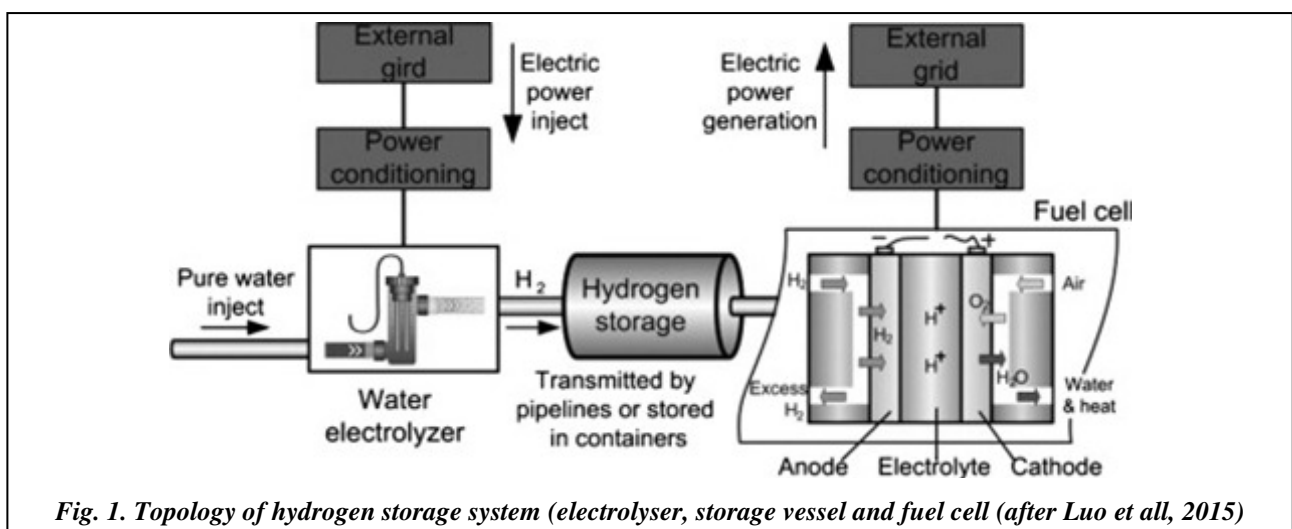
External gird

Electric power inject

Power conditioning

Electric power generation

External grid

Power conditioning

Fuel cell

Pure water inject

$H_2$

Hydrogen storage

Water electrolyzer

Transmitted by pipelines or stored in containers

$H_2$

$H_2$

Excess $H_2$

$H^+$

$H^+$

$O_2$

$H_2O$

Air

Water & heat

Anode Electrolyte Cathode

Fig. 1. Topology of hydrogen storage system (electrolyser, storage vessel and fuel cell (after Luo et all, 2015)